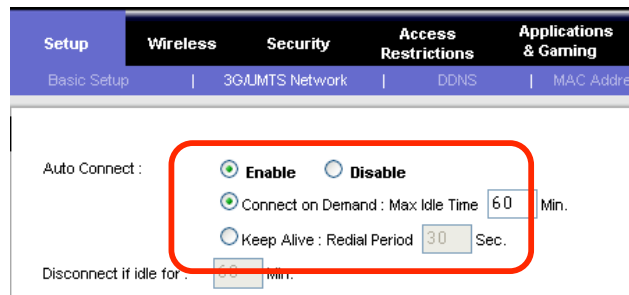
Setup | Wireless | Security | Access Restrictions | Applications & Gaming

Basic Setup | 3G/UMTS Network | DDNS | MAC Addre

Auto Connect : Enable Disable

Connect on Demand : Max Idle Time 60 Min.

Keep Alive : Redial Period 30 Sec.

Disconnect if idle for : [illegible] Min.